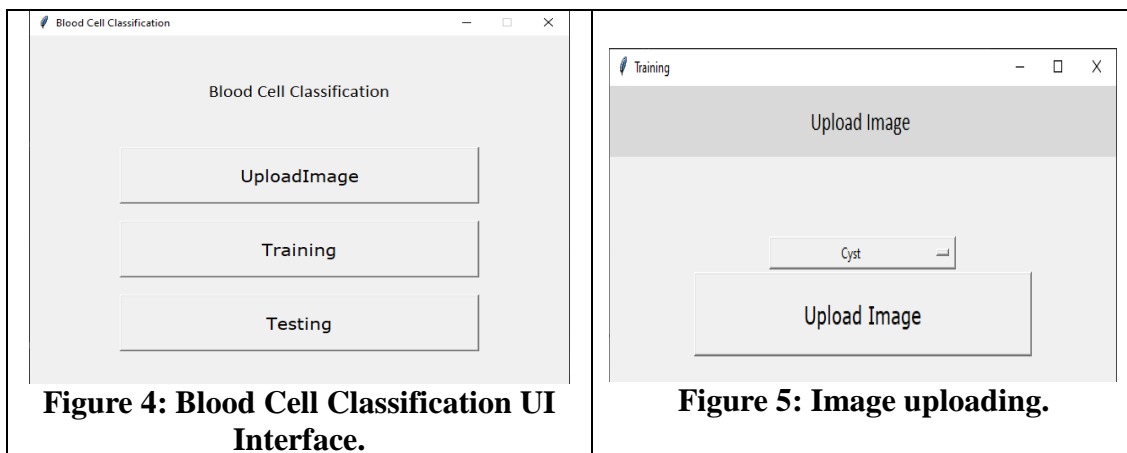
Blood Cell Classification

Blood Cell Classification

UploadImage

Training

Testing

Figure 4: Blood Cell Classification UI Interface.

Training

Upload Image

Cyst

Upload Image

Figure 5: Image uploading.